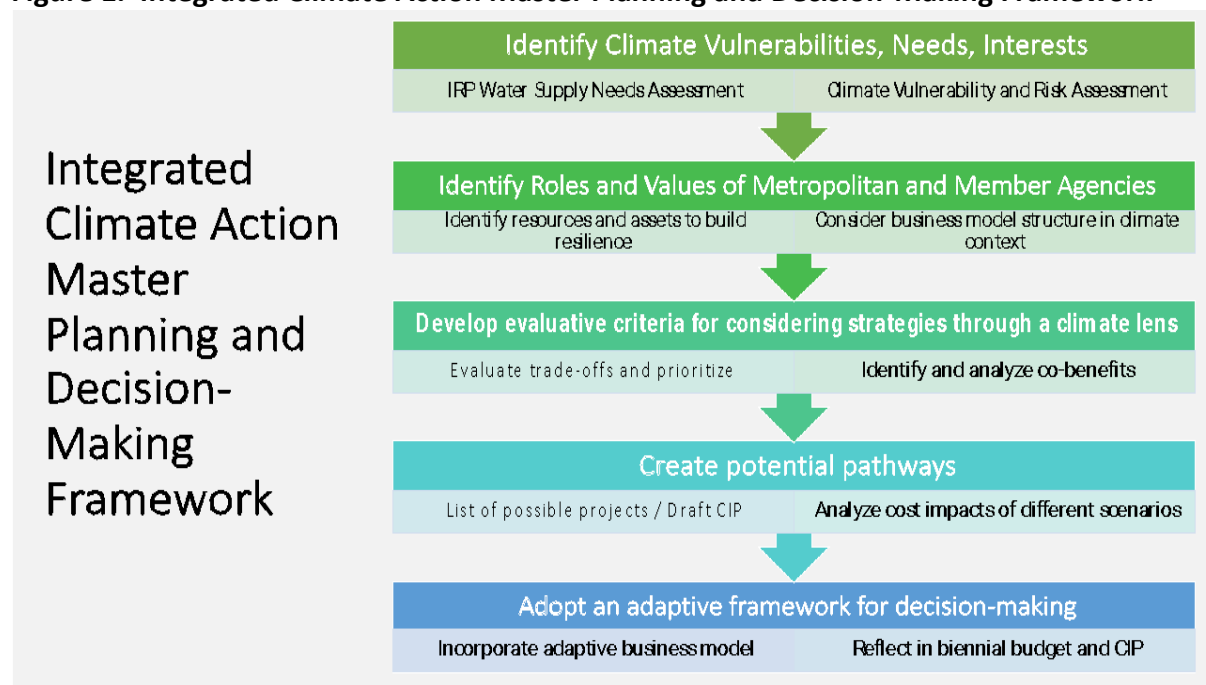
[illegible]

Integrated Climate Action Master Planning and Decision-Making Framework

Identify Climate Vulnerabilities, Needs, Interests

IRP Water Supply Needs Assessment

Climate Vulnerability and Risk Assessment

Identify Roles and Values of Metropolitan and Member Agencies

Identify resources and assets to build resilience

Consider business model structure in climate context

Develop evaluative criteria for considering strategies through a climate lens

Evaluate trade-offs and prioritize

Identify and analyze co-benefits

Create potential pathways

List of possible projects / Draft CIP

Analyze cost impacts of different scenarios

Adopt an adaptive framework for decision-making

Incorporate adaptive business model

Reflect in biennial budget and CIP